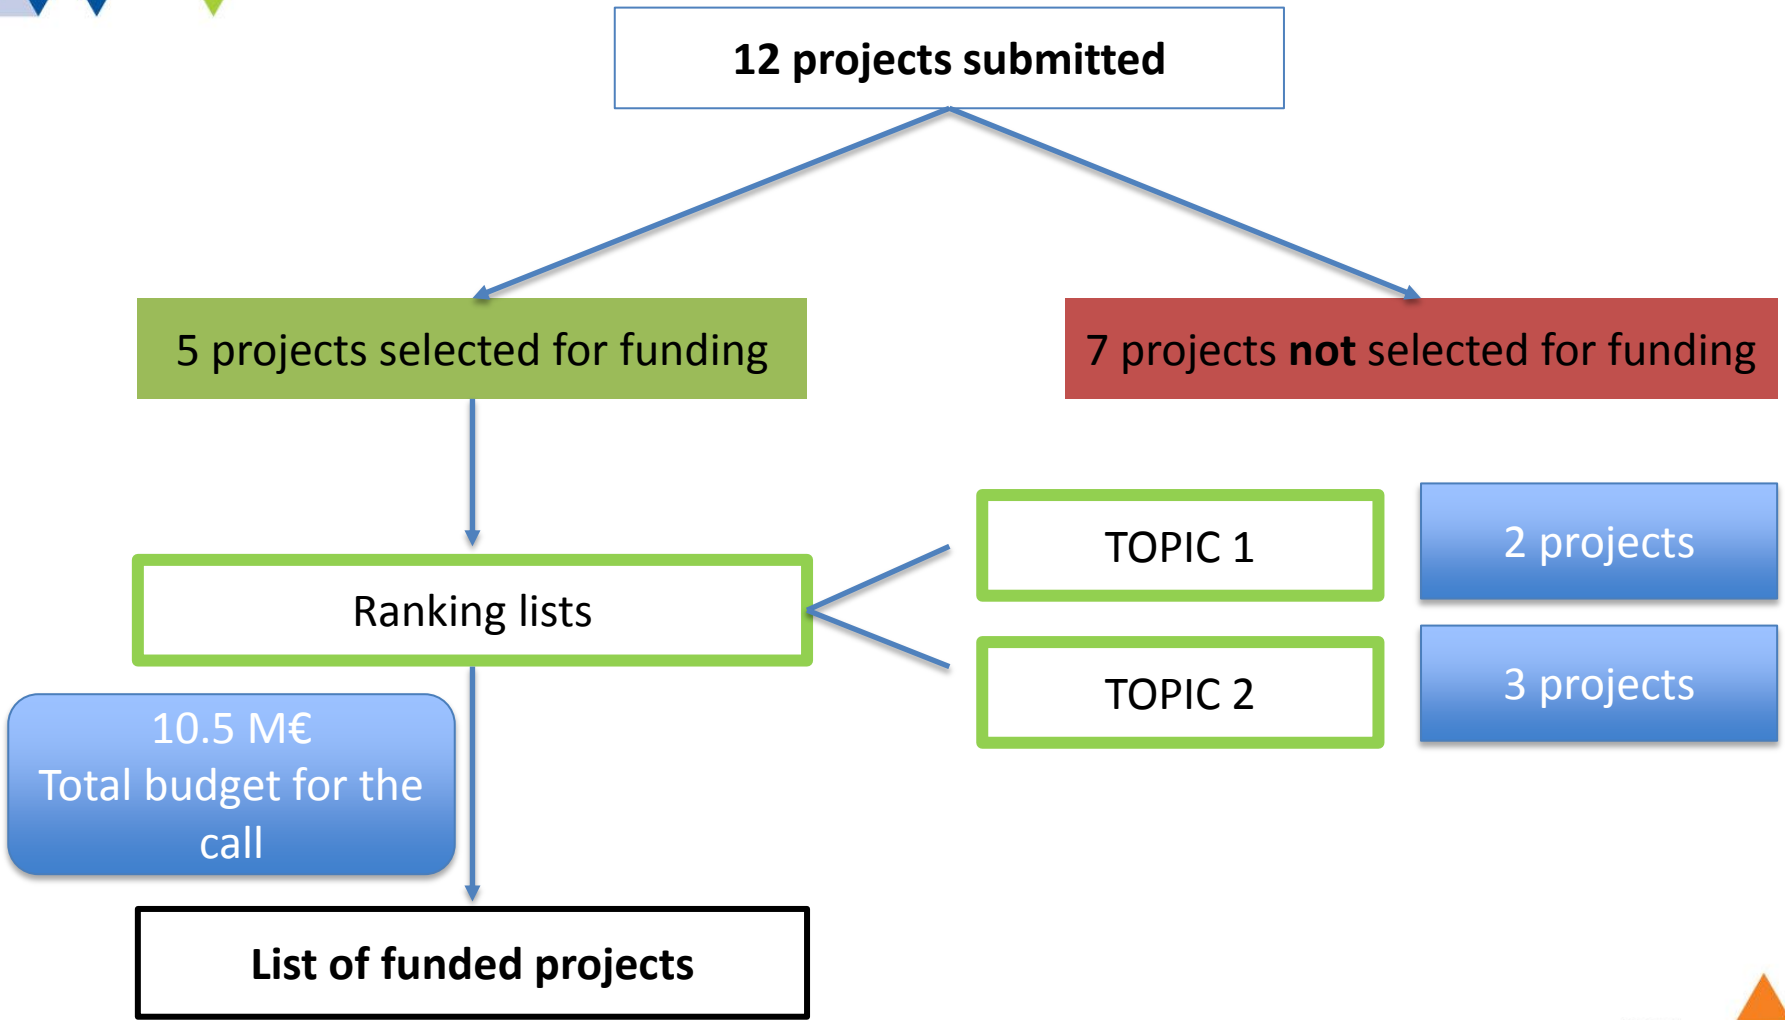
12 projects submitted

5 projects selected for funding

7 projects **not** selected for funding

Ranking lists

TOPIC 1

2 projects

TOPIC 2

3 projects

10.5 M€
Total budget for the call

List of funded projects